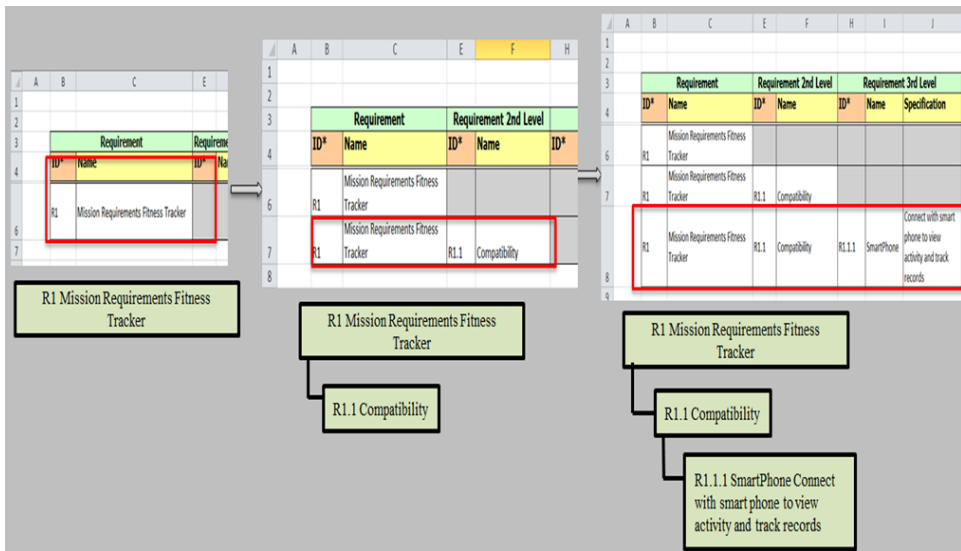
| | A | B | C | E |
|---|---|---|---|---|
| 1 | | | | |
| 2 | | | | |
| 3 | | | Requirement | Requireme |
| 4 | | ID* | Name | ID* Na |
| 6 | | R1 | Mission Requirements Fitness Tracker | |
| 7 | | | | |

R1 Mission Requirements Fitness Tracker

| | A | B | C | E | F | H |
|---|---|---|---|---|---|---|
| 1 | | | | | | |
| 2 | | | | | | |
| 3 | | | Requirement | Requirement 2nd Level | | |
| 4 | | ID* | Name | ID* | Name | ID* |
| 6 | | R1 | Mission Requirements Fitness Tracker | | | |
| 7 | | R1 | Mission Requirements Fitness Tracker | R1.1 | Compatibility | |
| 8 | | | | | | |

R1 Mission Requirements Fitness Tracker

R1.1 Compatibility

| | A | B | C | E | F | H | I | J |
|---|---|---|---|---|---|---|---|---|
| 1 | | | | | | | | |
| 2 | | | | | | | | |
| 3 | | Requirement | | Requirement 2nd Level | | Requirement 3rd Level | | |
| 4 | | ID* | Name | ID* | Name | ID* | Name | Specification |
| 6 | | R1 | Mission Requirements Fitness Tracker | | | | | |
| 7 | | R1 | Mission Requirements Fitness Tracker | R1.1 | Compatibility | | | |
| 8 | | R1 | Mission Requirements Fitness Tracker | R1.1 | Compatibility | R1.1.1 | SmartPhone | Connect with smart phone to view activity and track records |
| 9 | | | | | | | | |

R1 Mission Requirements Fitness Tracker

R1.1 Compatibility

R1.1.1 SmartPhone Connect with smart phone to view activity and track records